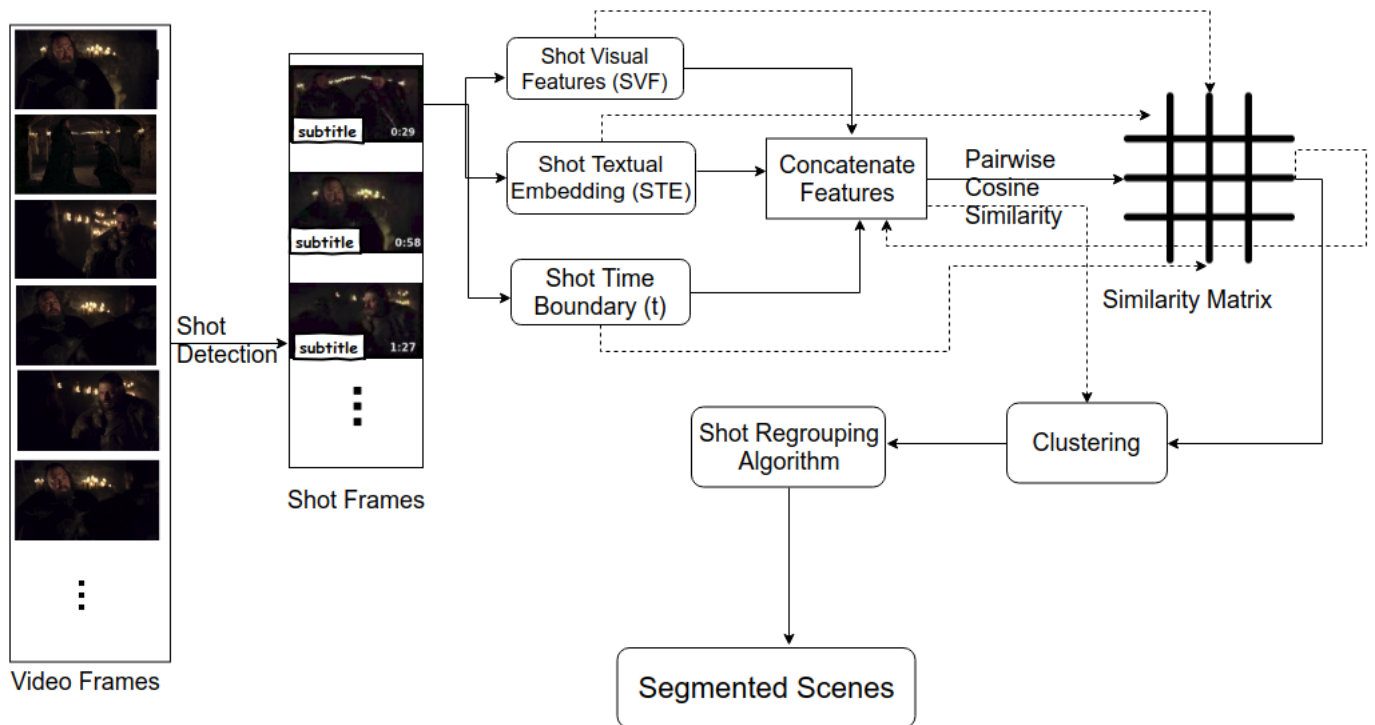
Shot Detection

subtitle 0:29

subtitle 0:58

subtitle 1:27

Shot Frames

Video Frames

Shot Visual Features (SVF)

Shot Textual Embedding (STE)

Shot Time Boundary (t)

Concatenate Features

Pairwise Cosine Similarity

Similarity Matrix

Clustering

Shot Regrouping Algorithm

Segmented Scenes